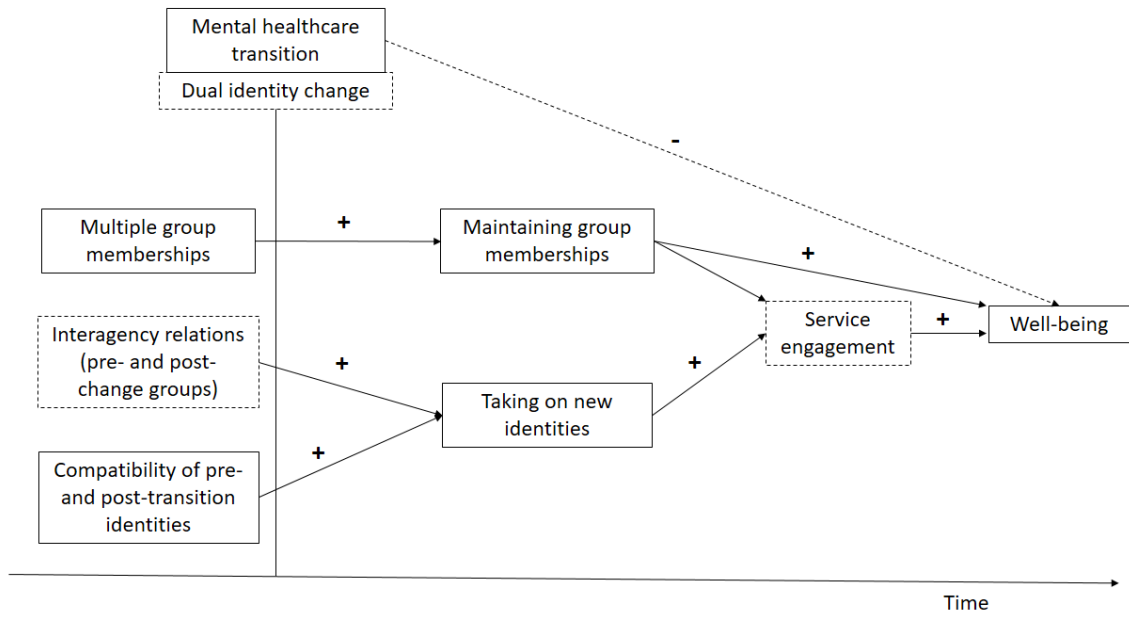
Mental healthcare transition

Dual identity change

-

Multiple group memberships

+

Maintaining group memberships

+

Interagency relations (pre- and post-change groups)

+

Service engagement

+

Well-being

+

Taking on new identities

+

Compatibility of pre- and post-transition identities

Time